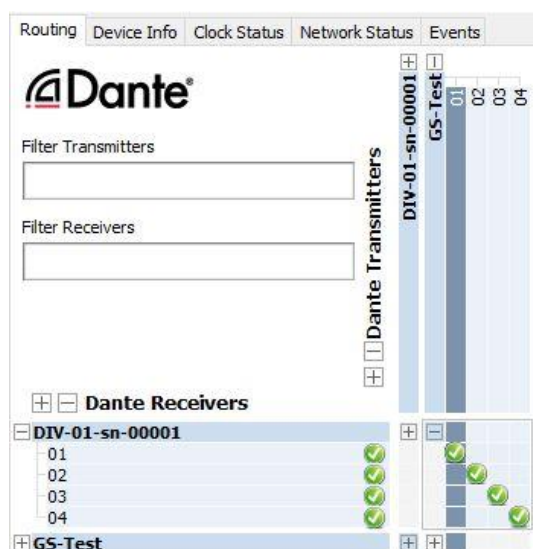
Routing | Device Info | Clock Status | Network Status | Events

Dante®

Filter Transmitters

Filter Receivers

Dante Transmitters

DIV-01-sn-00001

GS-Test

01 02 03 04

Dante Receivers

DIV-01-sn-00001
01
02
03
04
GS-Test